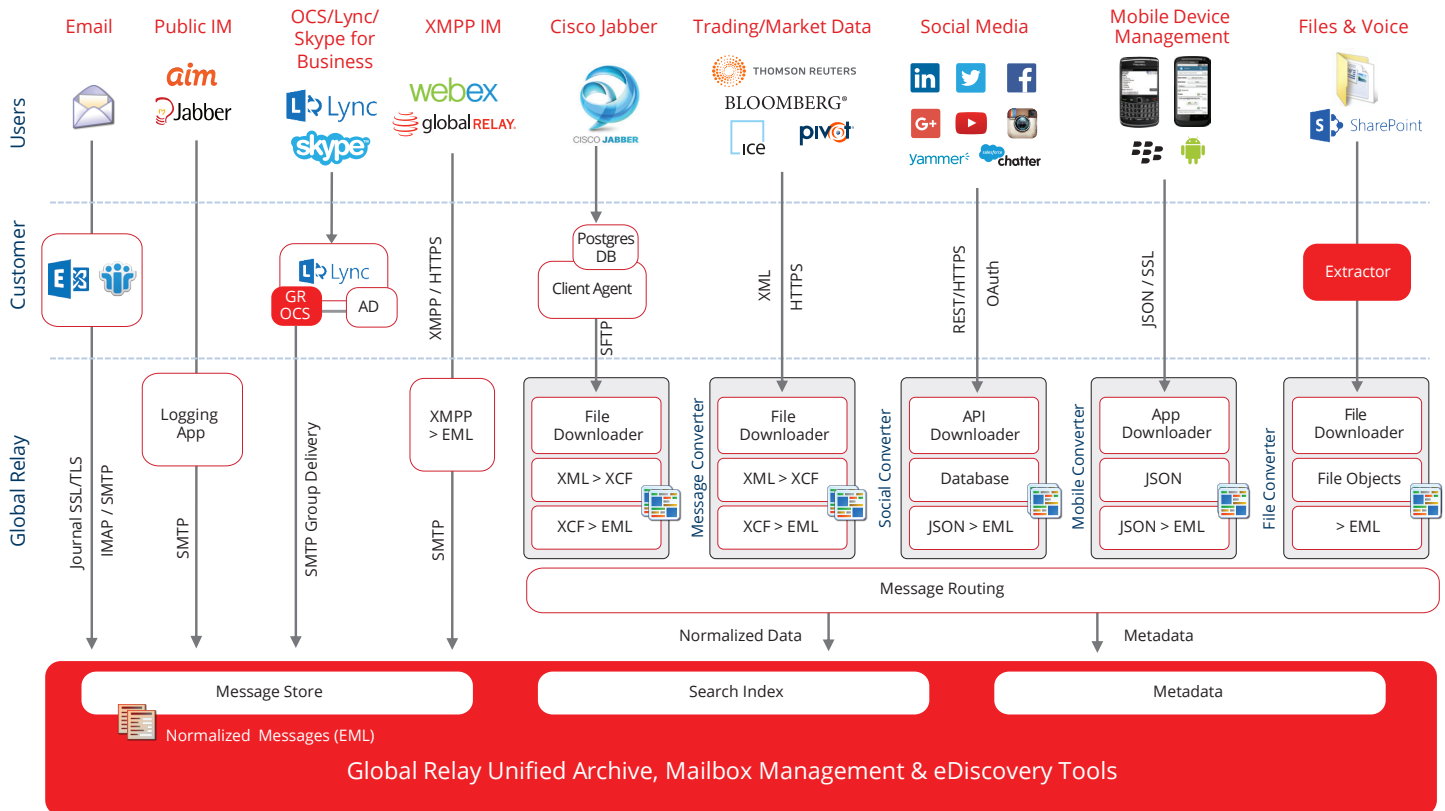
Email

Public IM

OCS/Lync/ Skype for Business

XMPP IM

Cisco Jabber

Trading/Market Data

Social Media

Mobile Device Management

Files & Voice

Users

aim

Jabber

Lync

skype

webex

global RELAY

CISCO JABBER

THOMSON REUTERS

BLOOMBERG®

ice

pivot

yammer

chatter

SharePoint

Customer

Lync

GR OCS

AD

Postgres DB

Client Agent

Extractor

XMPP / HTTPS

XML

HTTPS

REST/HTTPS

OAuth

JSON / SSL

SFTP

Global Relay

Journal SSL/TLS

IMAP / SMTP

Logging App

SMTP

SMTP Group Delivery

XMPP > EML

SMTP

File Downloader

XML > XCF

XCF > EML

Message Converter

File Downloader

XML > XCF

XCF > EML

Social Converter

API Downloader

Database

JSON > EML

Mobile Converter

App Downloader

JSON

JSON > EML

File Converter

File Downloader

File Objects

> EML

Message Routing

Normalized Data

Metadata

Message Store

Search Index

Metadata

Normalized Messages (EML)

Global Relay Unified Archive, Mailbox Management & eDiscovery Tools